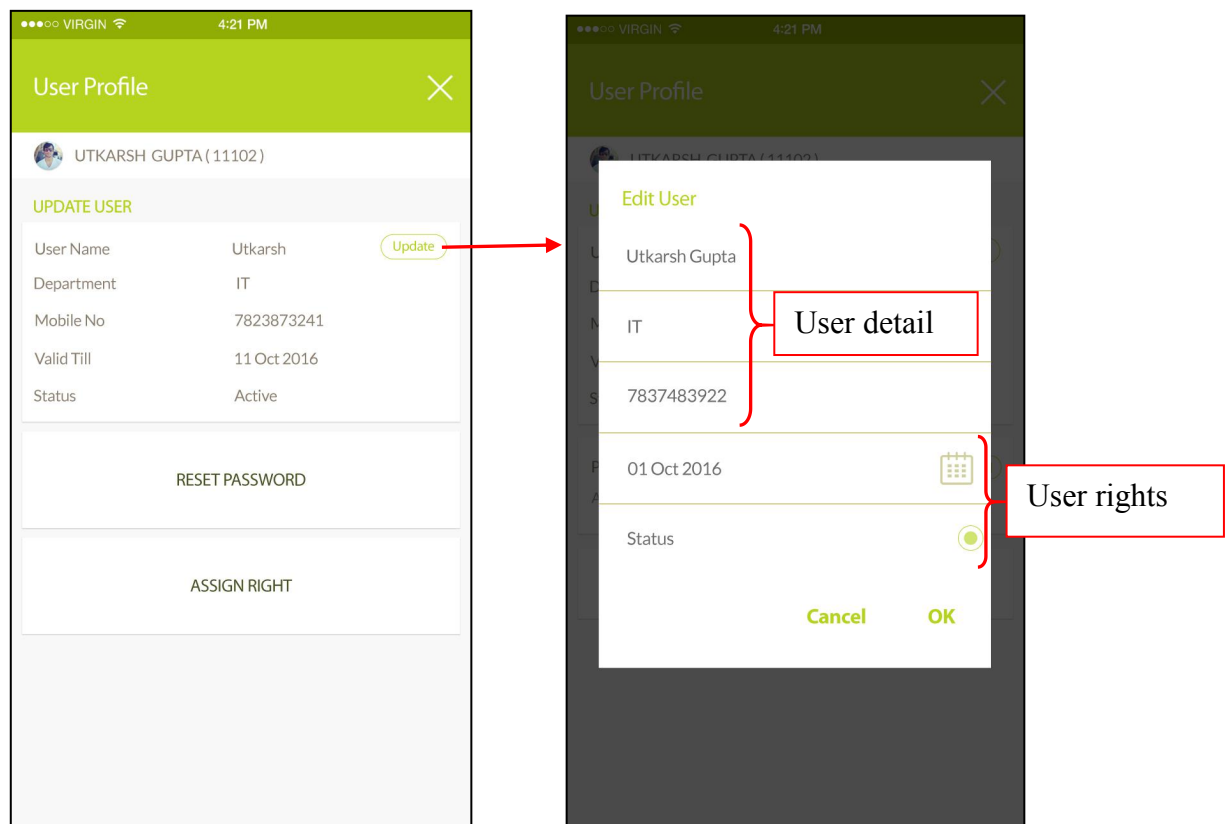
●●●○○ VIRGIN 4:21 PM

User Profile

UTKARSH GUPTA ( 11102 )

UPDATE USER

| | | |
|---|---|---|
| User Name | Utkarsh | Update |
| Department | IT | |
| Mobile No | 7823873241 | |
| Valid Till | 11 Oct 2016 | |
| Status | Active | |

RESET PASSWORD

ASSIGN RIGHT

●●●○○ VIRGIN 4:21 PM

User Profile

UTKARSH GUPTA ( 11102 )

Edit User

Utkarsh Gupta

IT

7837483922

User detail

01 Oct 2016

Status

User rights

Cancel OK